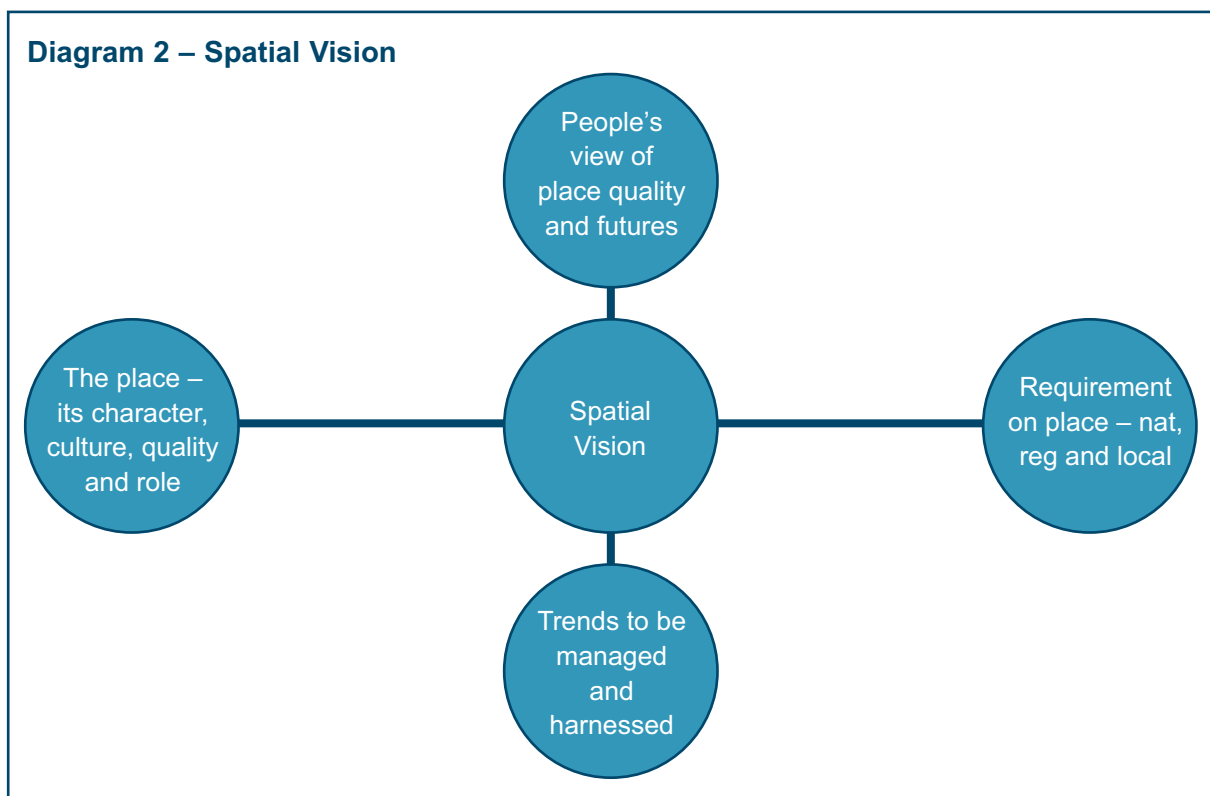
Diagram 2 – Spatial Vision

People's view of place quality and futures

The place – its character, culture, quality and role

Spatial Vision

Requirement on place – nat, reg and local

Trends to be managed and harnessed